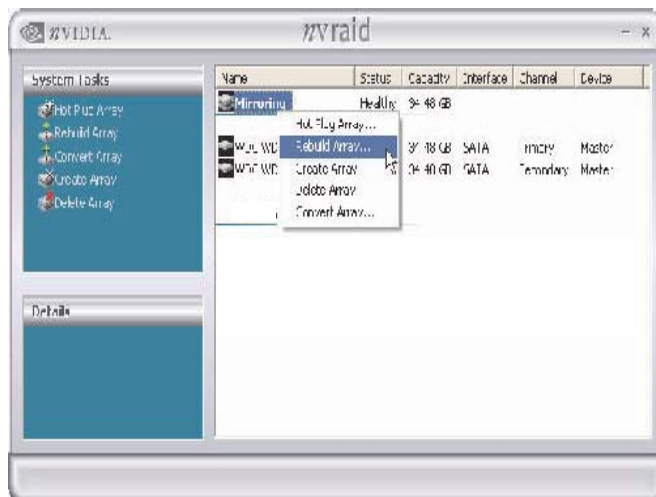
NVIDIA.

nvraid

- x

System Tasks

Hot Plug Array

Rebuild Array

Convert Array

Create Array

Delete Array

Details

| Name | Status | Capacity | Interface | Channel | Device |
|---|---|---|---|---|---|
| Mirroring | Healthy | 34.48 GB | | | |
| WDC WD | | 37.18 GB | SATA | Primary | Master |
| WDC WD | | 34.40 GB | SATA | Secondary | Master |

Hot Plug Array...

Rebuild Array...

Create Array

Delete Array

Convert Array...